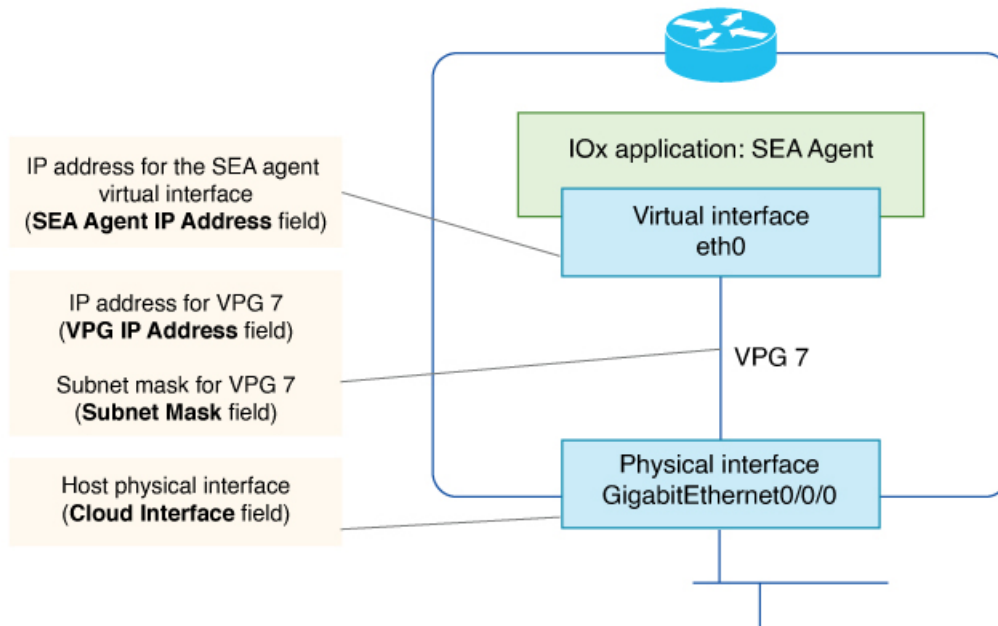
IP address for the SEA agent virtual interface
(**SEA Agent IP Address** field)

IP address for VPG 7
(**VPG IP Address** field)

Subnet mask for VPG 7
(**Subnet Mask** field)

Host physical interface
(**Cloud Interface** field)

IOx application: SEA Agent

Virtual interface
eth0

VPG 7

Physical interface
GigabitEthernet0/0/0